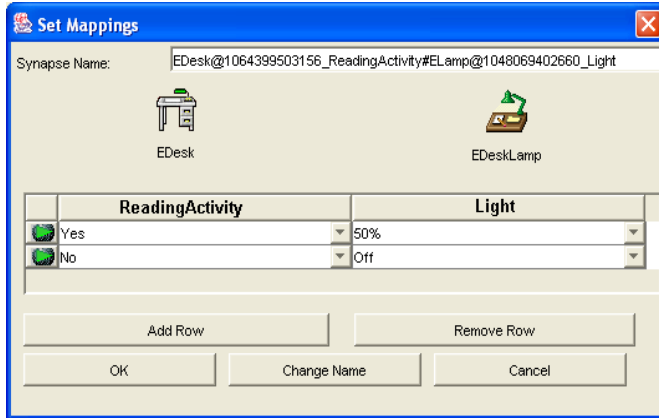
Set Mappings

Synapse Name: EDesk@1064399503156_ReadingActivity#ELamp@1048069402660_Light

EDesk

EDeskLamp

| | ReadingActivity | Light |
|---|---|---|
| | Yes | 50% |
| | No | Off |

Add Row

Remove Row

OK

Change Name

Cancel